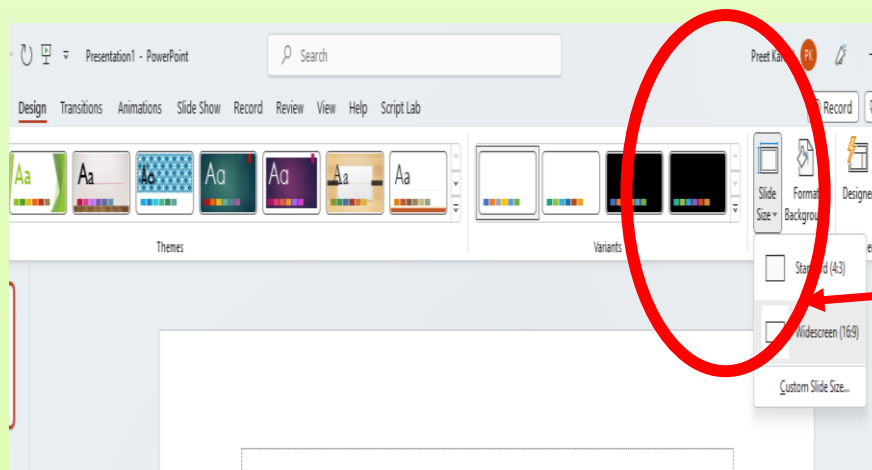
Presentation1 - PowerPoint

Search

Preet Ka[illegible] PK

Design Transitions Animations Slide Show Record Review View Help Script Lab

Record

Aa Aa Aa Aa Aa Aa Aa

Themes

Variants

Slide Size

Format Backgrou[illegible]

Designe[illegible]

Sta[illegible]d (4:3)

Widescreen (16:9)

Custom Slide Size...